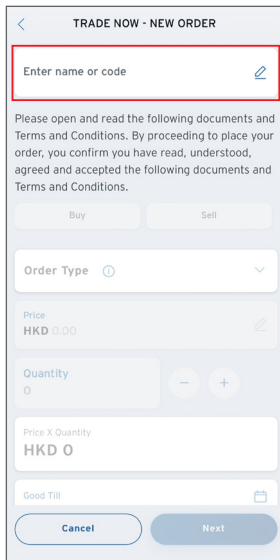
TRADE NOW - NEW ORDER

Enter name or code

Please open and read the following documents and Terms and Conditions. By proceeding to place your order, you confirm you have read, understood, agreed and accepted the following documents and Terms and Conditions.

Buy

Sell

Order Type

Price
HKD 0.00

Quantity
0

Price X Quantity
HKD 0

Good Till

Cancel

Next